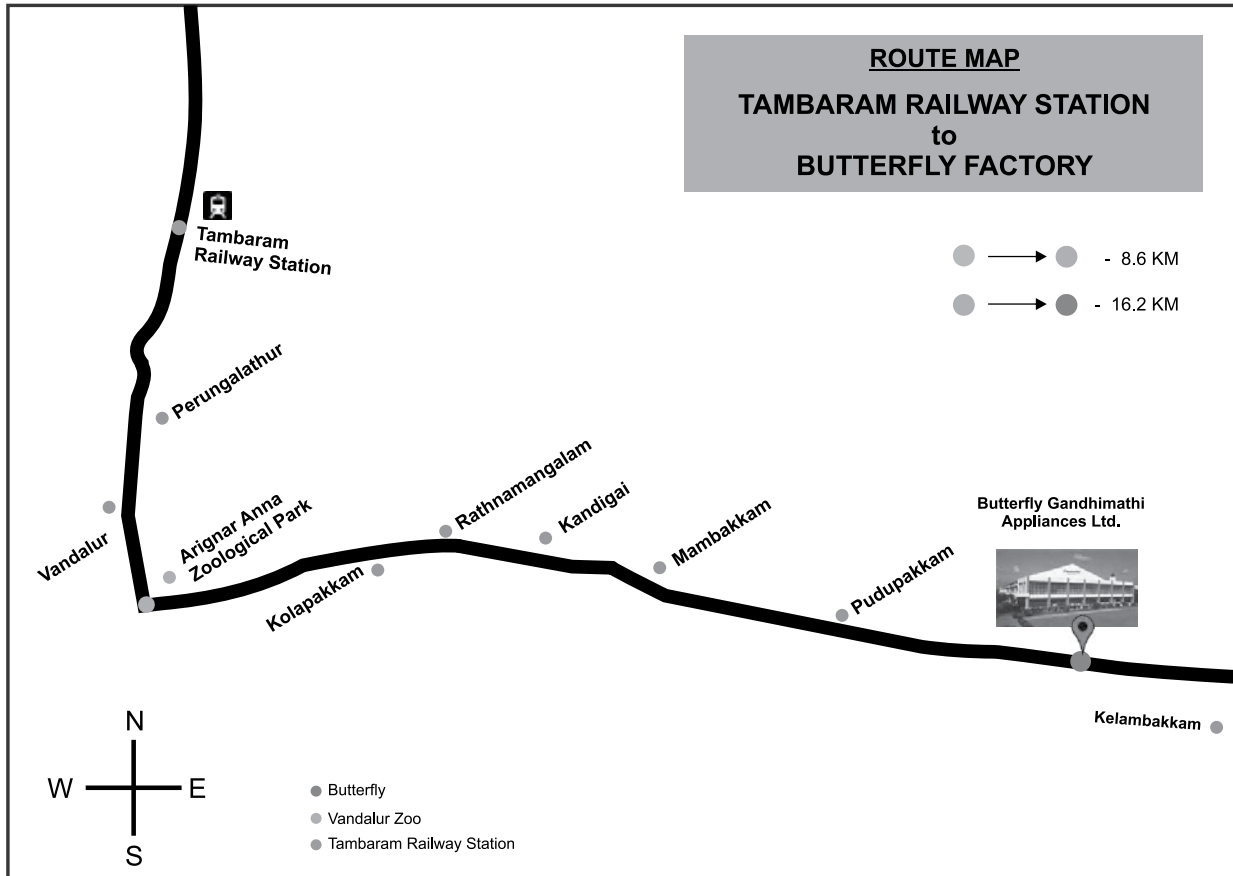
ROUTE MAP

TAMBARAM RAILWAY STATION
to
BUTTERFLY FACTORY

- 8.6 KM

- 16.2 KM

Tambaram Railway Station

Perungalathur

Vandalur

Arignar Anna Zoological Park

Kolapakkam

Rathnamangalam

Kandigai

Mambakkam

Pudupakkam

Butterfly Gandhimathi Appliances Ltd.

Kelambakkam

N
W
E
S

Butterfly
Vandalur Zoo
Tambaram Railway Station